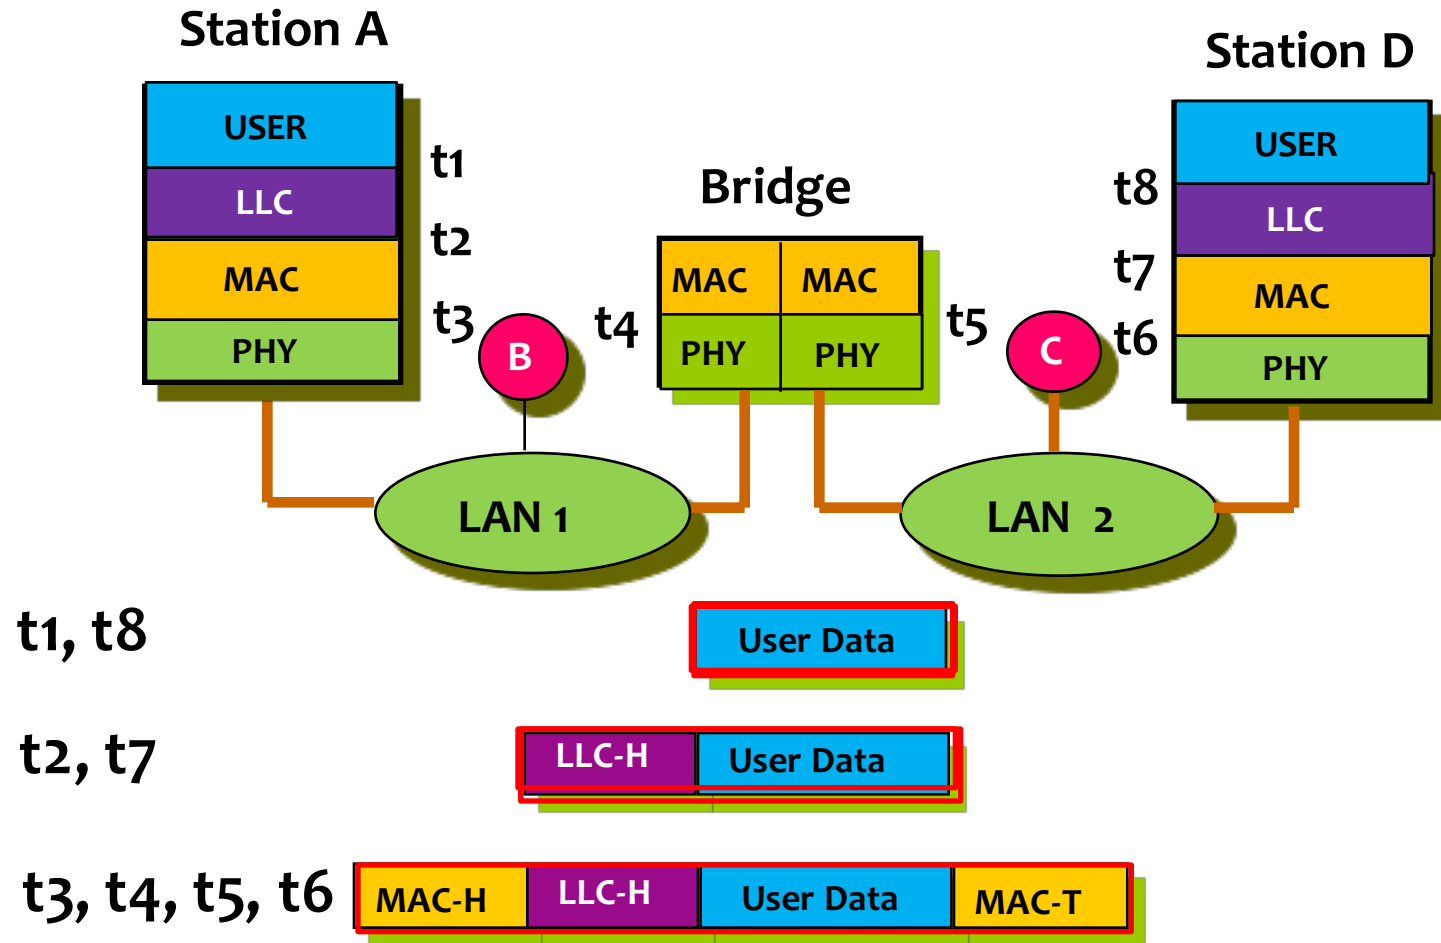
Station A

USER
LLC
MAC
PHY

t1
t2
t3

B

Bridge

t4

MAC MAC
PHY PHY

t5

C

Station D

t8
t7
t6

USER
LLC
MAC
PHY

LAN 1

LAN 2

t1, t8

User Data

t2, t7

LLC-H User Data

t3, t4, t5, t6

MAC-H LLC-H User Data MAC-T